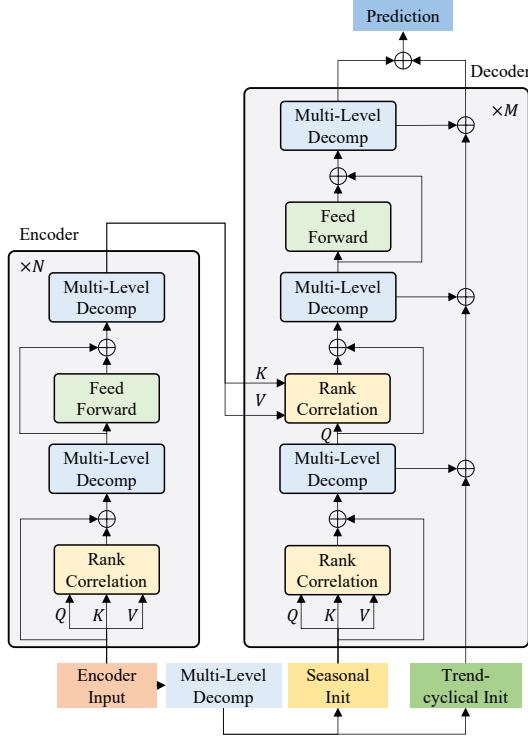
Prediction

Decoder

$\times M$

Multi-Level Decomp

Feed Forward

Multi-Level Decomp

$K$

$V$

Rank Correlation

$Q$

Multi-Level Decomp

Rank Correlation

$Q$ $K$ $V$

Encoder

$\times N$

Multi-Level Decomp

Feed Forward

Multi-Level Decomp

Rank Correlation

$Q$ $K$ $V$

Encoder Input

Multi-Level Decomp

Seasonal Init

Trend-cyclical Init